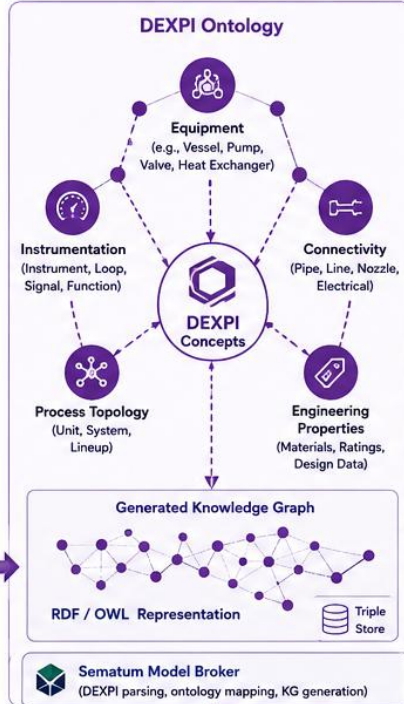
DEXPI Ontology

Equipment
(e.g., Vessel, Pump, Valve, Heat Exchanger)

Instrumentation
(Instrument, Loop, Signal, Function)

Connectivity
(Pipe, Line, Nozzle, Electrical)

DEXPI
Concepts

Process Topology
(Unit, System, Lineup)

Engineering Properties
(Materials, Ratings, Design Data)

Generated Knowledge Graph

RDF / OWL Representation

Triple Store

Sematum Model Broker
(DEXPI parsing, ontology mapping, KG generation)